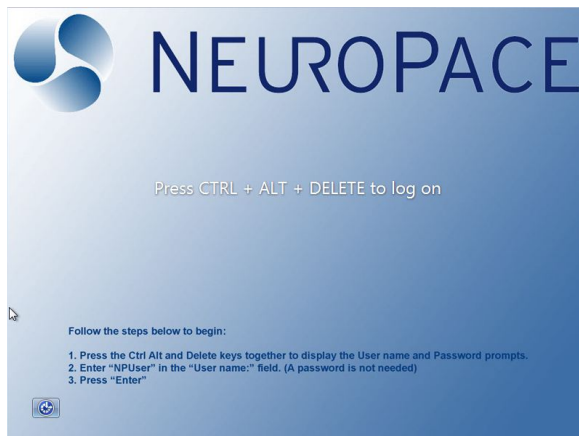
NEUROPACE

Press CTRL + ALT + DELETE to log on

Follow the steps below to begin:

1. Press the Ctrl Alt and Delete keys together to display the User name and Password prompts.
2. Enter "NPUser" in the "User name:" field. (A password is not needed)
3. Press "Enter"